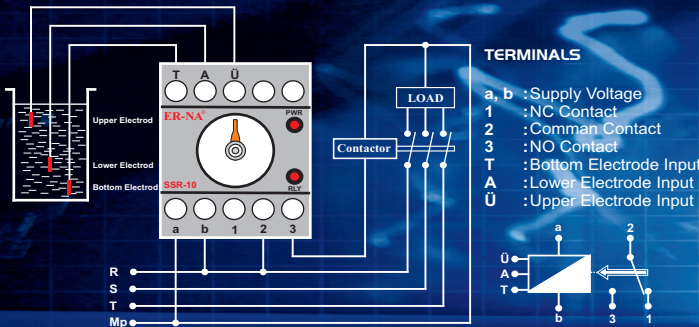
T A Ü

ER-NA®

PWR

RLY

SSR-10

a b 1 2 3

Upper Electrod

Lower Electrod

Bottom Electrod

LOAD

Contactor

R
S
T
Mp

TERMINALS

a, b : Supply Voltage
1 : NC Contact
2 : Comman Contact
3 : NO Contact
T : Bottom Electrode Input
A : Lower Electrode Input
Ü : Upper Electrode Input

a
2
Ü
A
T
b
3
1